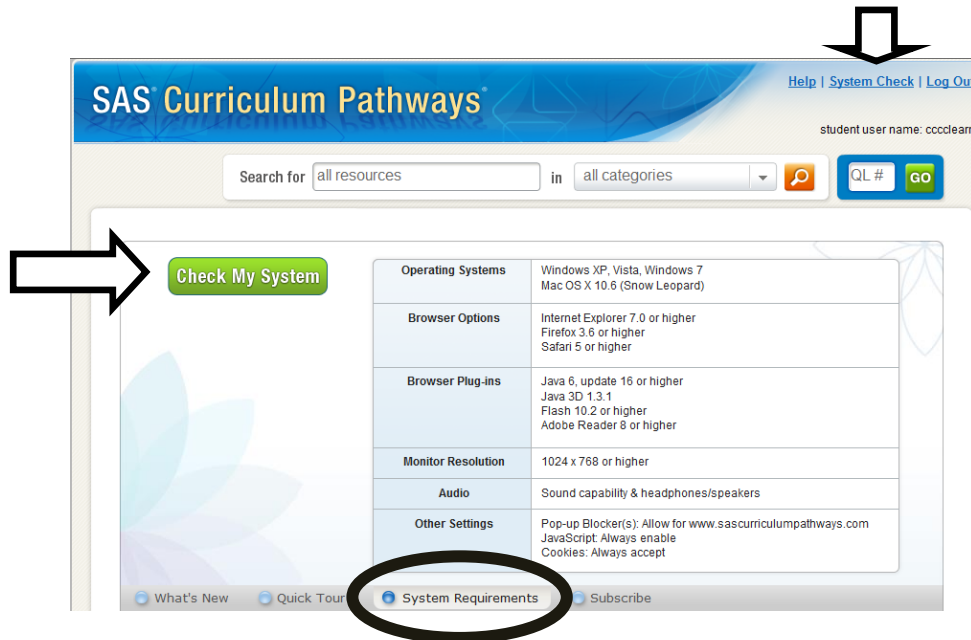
SAS® Curriculum Pathways®

Help | System Check | Log Out

student user name: ccclearr

Search for all resources in all categories

QL # GO

Check My System

| Operating Systems | Windows XP, Vista, Windows 7<br>Mac OS X 10.6 (Snow Leopard) |
|---|---|
| Browser Options | Internet Explorer 7.0 or higher<br>Firefox 3.6 or higher<br>Safari 5 or higher |
| Browser Plug-ins | Java 6, update 16 or higher<br>Java 3D 1.3.1<br>Flash 10.2 or higher<br>Adobe Reader 8 or higher |
| Monitor Resolution | 1024 x 768 or higher |
| Audio | Sound capability & headphones/speakers |
| Other Settings | Pop-up Blocker(s): Allow for www.sascurriculumpathways.com<br>JavaScript: Always enable<br>Cookies: Always accept |

What's New   Quick Tour   System Requirements   Subscribe